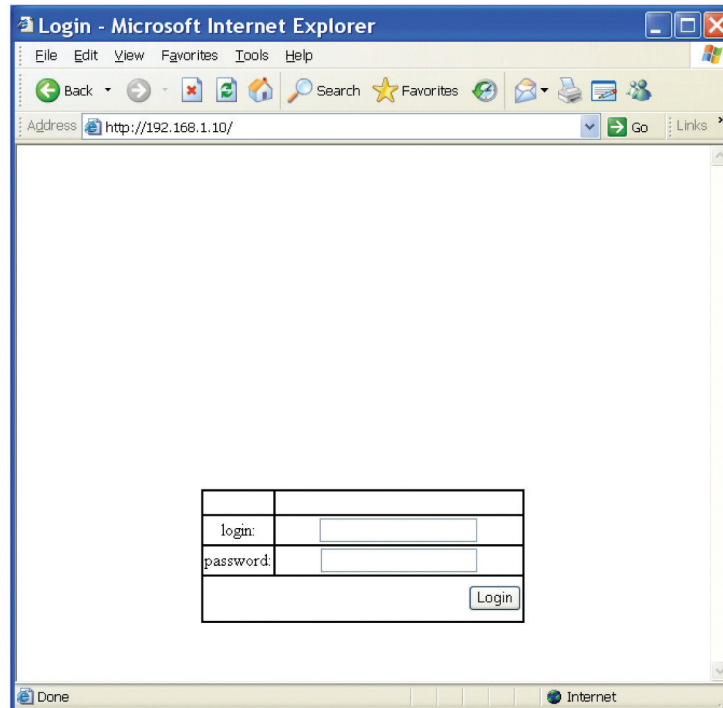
Login - Microsoft Internet Explorer

File Edit View Favorites Tools Help

Back Search Favorites

Address http://192.168.1.10/ Go Links

| | |
|---|---|
| login: | |
| password: | |
| | Login |

Done Internet